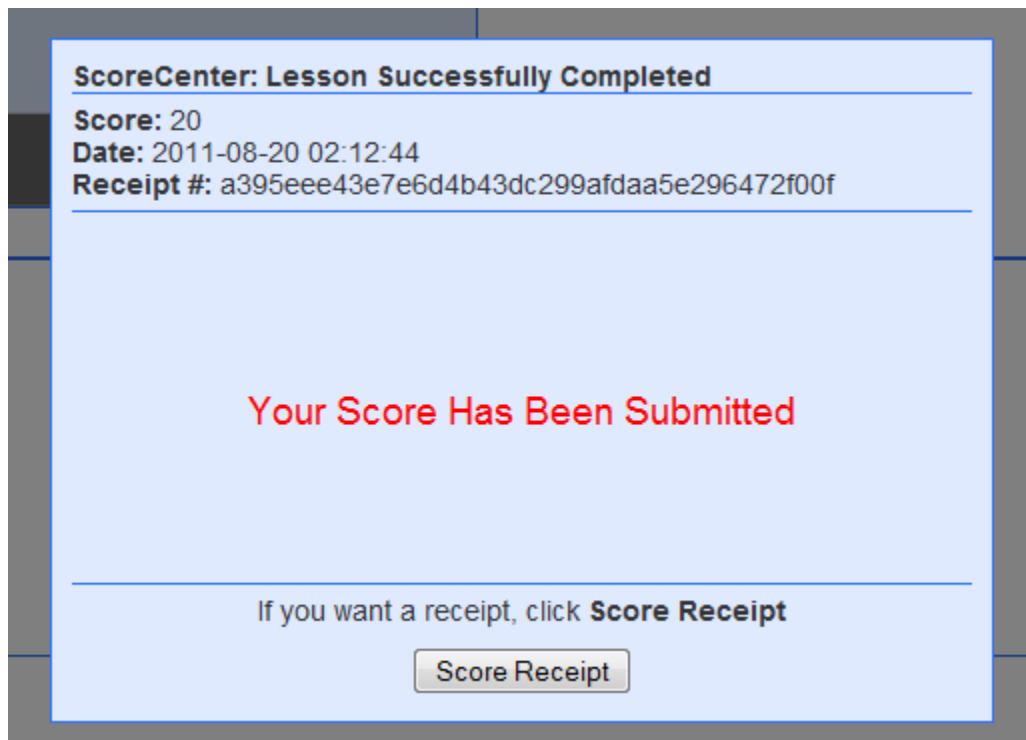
ScoreCenter: Lesson Successfully Completed

Score: 20
Date: 2011-08-20 02:12:44
Receipt #: a395eee43e7e6d4b43dc299afdaa5e296472f00f

Your Score Has Been Submitted

If you want a receipt, click Score Receipt

Score Receipt